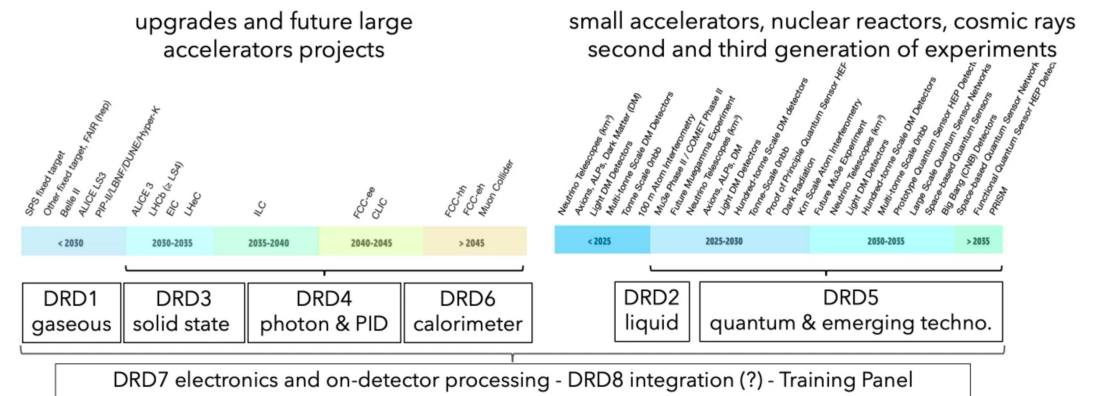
upgrades and future large accelerators projects

small accelerators, nuclear reactors, cosmic rays second and third generation of experiments

SPS fixed target
Other fixed target, FAIR (hep)
Belle II
ALICE LS3
PIP-II/LBNF/DUNE/Hyper-K
ALICE 3
LHCb (≥ LS4)
EIC
LHeC
ILC
FCC-ee
CLIC
FCC-hh
FCC-eh
Muon Collider

Neutrino Telescopes (km³)
Axions, ALPs, Dark Matter (DM)
Light DM Detectors
Multi-tonne Scale DM Detectors
Tonne Scale 0nbb
100 m Atom Interferometry
Mu3e Phase II / COMET Phase II
Future Muegamma Experiment
Neutrino Telescopes (km³)
Axions, ALPs, DM
Light DM Detectors
Hundred-tonne Scale DM detectors
Tonne-Scale 0nbb
Proof of Principle Quantum Sensor HEP
Dark Radiation
Km Scale Atom Interferometry
Future Mu3e Experiment
Neutrino Telescopes (km³)
Light DM Detectors
Hundred-tonne Scale DM Detectors
Multi-tonne Scale 0nbb
Prototype Quantum Sensor HEP Detect.
Large Scale Quantum Sensor Networks
Space-based Quantum Sensors
Big Bang (CNB) Detectors
Space-based Quantum Sensor Network
Functional Quantum Sensor HEP Detec.
PRISM

< 2030
2030-2035
2035-2040
2040-2045
> 2045

< 2025
2025-2030
2030-2035
> 2035

DRD1 gaseous
DRD3 solid state
DRD4 photon & PID
DRD6 calorimeter
DRD2 liquid
DRD5 quantum & emerging techno.

DRD7 electronics and on-detector processing - DRD8 integration (?) - Training Panel